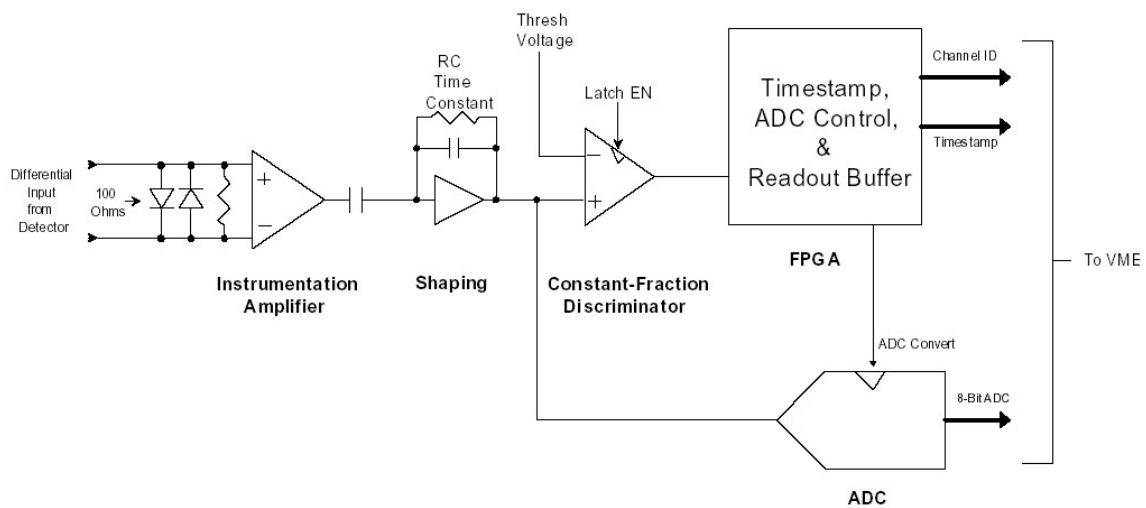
Differential Input from Detector

100 Ohms

+

−

Instrumentation Amplifier

RC Time Constant

Shaping

Thresh Voltage

Latch EN

−

+

Constant-Fraction Discriminator

Timestamp, ADC Control, & Readout Buffer

FPGA

Channel ID

Timestamp

ADC Convert

8-Bit ADC

ADC

To VME